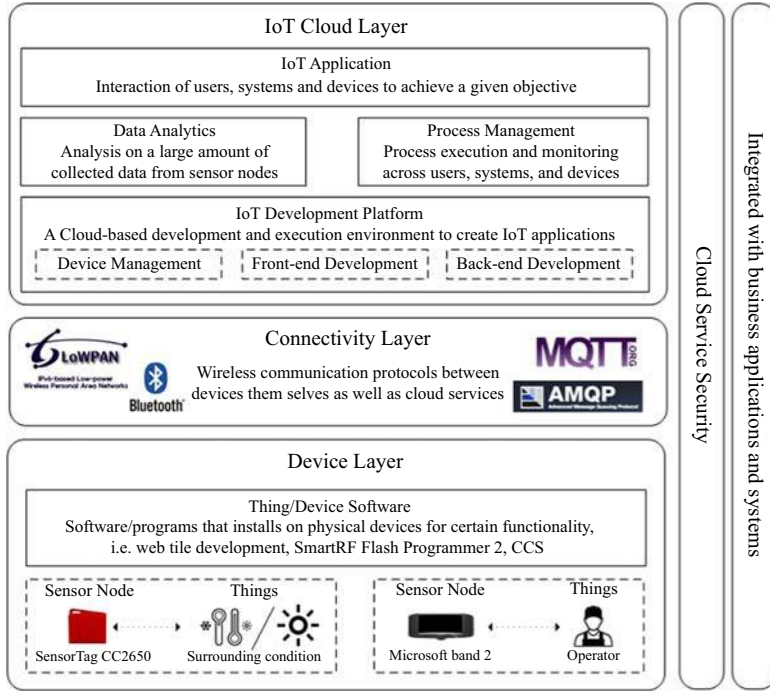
IoT Cloud Layer

IoT Application
Interaction of users, systems and devices to achieve a given objective

Data Analytics
Analysis on a large amount of collected data from sensor nodes

Process Management
Process execution and monitoring across users, systems, and devices

IoT Development Platform
A Cloud-based development and execution environment to create IoT applications

Device Management | Front-end Development | Back-end Development

Connectivity Layer

6LoWPAN
IPv6-based Low-power Wireless Personal Area Networks

Bluetooth

Wireless communication protocols between devices them selves as well as cloud services

MQTT ORG

AMQP
Advanced Message Queuing Protocol

Device Layer

Thing/Device Software
Software/programs that installs on physical devices for certain functionality, i.e. web tile development, SmartRF Flash Programmer 2, CCS

Sensor Node

Things

SensorTag CC2650

Surrounding condition

Sensor Node

Things

Microsoft band 2

Operator

Cloud Service Security

Integrated with business applications and systems